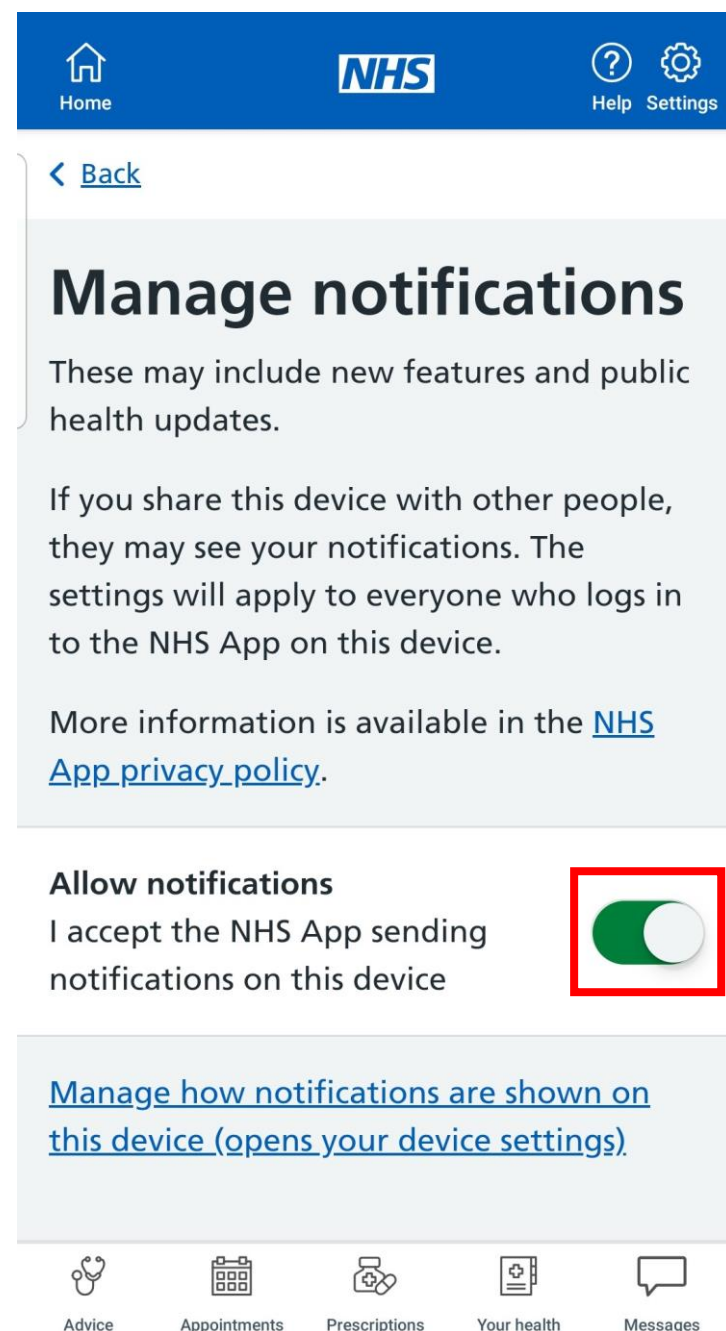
Home

NHS

Help Settings

Back

Manage notifications

These may include new features and public health updates.

If you share this device with other people, they may see your notifications. The settings will apply to everyone who logs in to the NHS App on this device.

More information is available in the NHS App privacy policy.

Allow notifications
I accept the NHS App sending notifications on this device

Manage how notifications are shown on this device (opens your device settings)

Advice Appointments Prescriptions Your health Messages